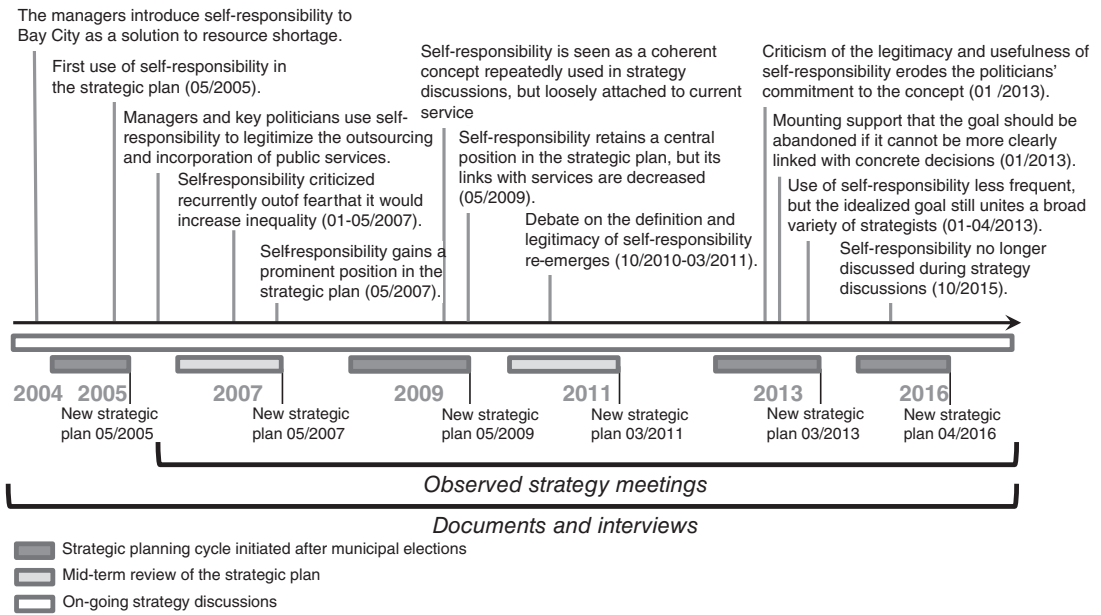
The managers introduce self-responsibility to Bay City as a solution to resource shortage.

First use of self-responsibility in the strategic plan (05/2005).

Managers and key politicians use self-responsibility to legitimize the outsourcing and incorporation of public services.

Self-responsibility criticized recurrently outof fearthat it would increase inequality (01-05/2007).

Self-responsibility gains a prominent position in the strategic plan (05/2007).

Self-responsibility is seen as a coherent concept repeatedly used in strategy discussions, but loosely attached to current service

Self-responsibility retains a central position in the strategic plan, but its links with services are decreased (05/2009).

Debate on the definition and legitimacy of self-responsibility re-emerges (10/2010-03/2011).

Criticism of the legitimacy and usefulness of self-responsibility erodes the politicians' commitment to the concept (01 /2013).

Mounting support that the goal should be abandoned if it cannot be more clearly linked with concrete decisions (01/2013).

Use of self-responsibility less frequent, but the idealized goal still unites a broad variety of strategists (01-04/2013).

Self-responsibility no longer discussed during strategy discussions (10/2015).

2004 2005 2007 2009 2011 2013 2016

New strategic plan 05/2005

New strategic plan 05/2007

New strategic plan 05/2009

New strategic plan 03/2011

New strategic plan 03/2013

New strategic plan 04/2016

Observed strategy meetings

Documents and interviews

Strategic planning cycle initiated after municipal elections

Mid-term review of the strategic plan

On-going strategy discussions